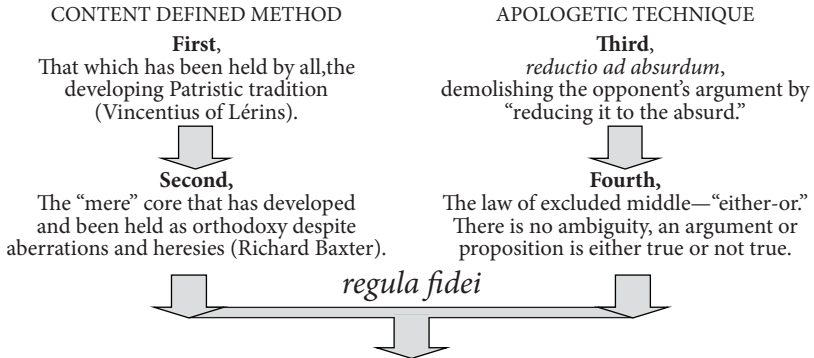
CONTENT DEFINED METHOD

**First**,
That which has been held by all,the developing Patristic tradition (Vincentius of Lérins).

**Second,**
The "mere" core that has developed and been held as orthodoxy despite aberrations and heresies (Richard Baxter).

APOLOGETIC TECHNIQUE

**Third**,
*reductio ad absurdum*,
demolishing the opponent's argument by "reducing it to the absurd."

**Fourth,**
The law of excluded middle—"either-or." There is no ambiguity, an argument or proposition is either true or not true.

*regula fidei*